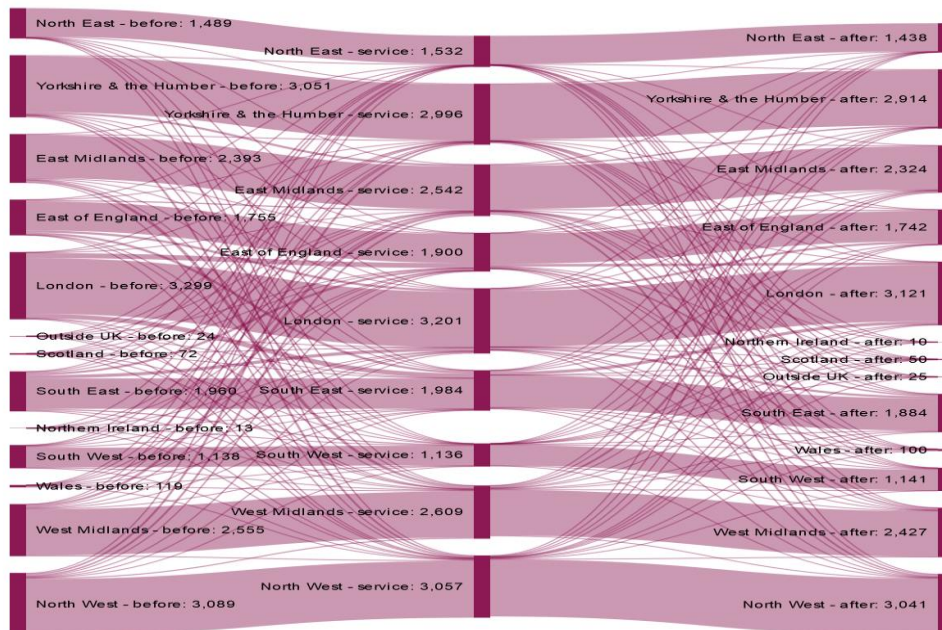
North East - before: 1,489
Yorkshire & the Humber - before: 3,051
East Midlands - before: 2,393
East of England - before: 1,755
London - before: 3,299
Outside UK - before: 24
Scotland - before: 72
South East - before: 1,960
Northern Ireland - before: 13
South West - before: 1,138
Wales - before: 119
West Midlands - before: 2,555
North West - before: 3,089

North East - service: 1,532
Yorkshire & the Humber - service: 2,996
East Midlands - service: 2,542
East of England - service: 1,900
London - service: 3,201
South East - service: 1,984
South West - service: 1,136
West Midlands - service: 2,609
North West - service: 3,057

North East - after: 1,438
Yorkshire & the Humber - after: 2,914
East Midlands - after: 2,324
East of England - after: 1,742
London - after: 3,121
Northern Ireland - after: 10
Scotland - after: 50
Outside UK - after: 25
South East - after: 1,884
Wales - after: 100
South West - after: 1,141
West Midlands - after: 2,427
North West - after: 3,041